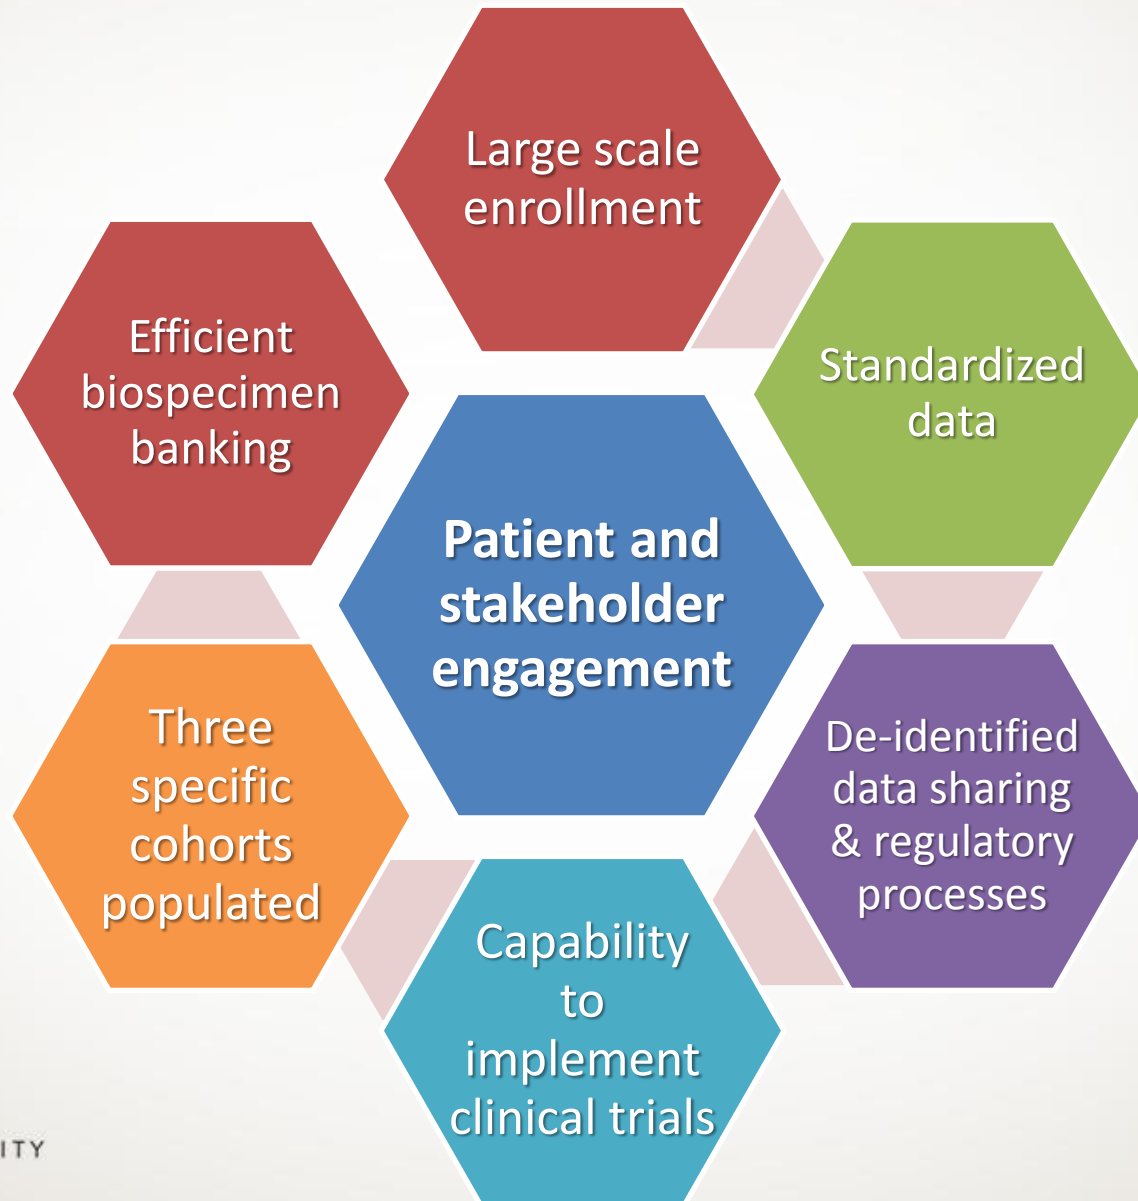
Large scale enrollment

Efficient biospecimen banking

Standardized data

Patient and stakeholder engagement

Three specific cohorts populated

De-identified data sharing & regulatory processes

Capability to implement clinical trials

ITY